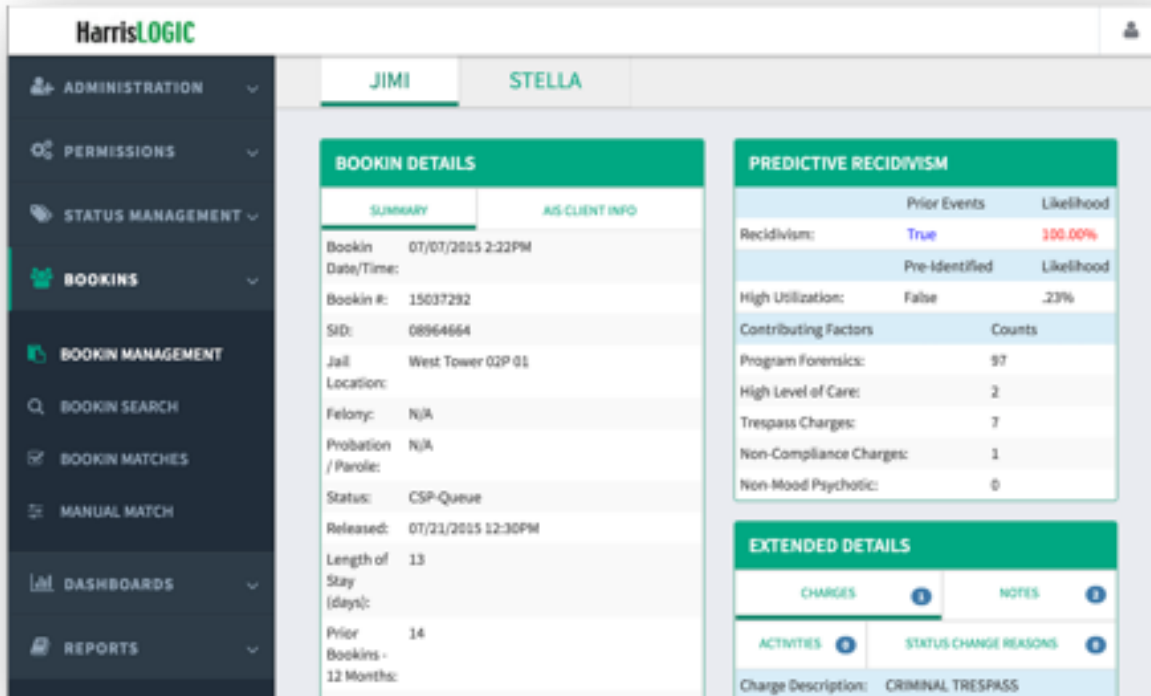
HarrisLOGIC

ADMINISTRATION
PERMISSIONS
STATUS MANAGEMENT
BOOKINS
BOOKIN MANAGEMENT
BOOKIN SEARCH
BOOKIN MATCHES
MANUAL MATCH
DASHBOARDS
REPORTS

JIMI
STELLA

BOOKIN DETAILS

SUMMARY
AIS CLIENT INFO

| | |
|---|---|
| Bookin Date/Time: | 07/07/2015 2:22PM |
| Bookin #: | 15037292 |
| SID: | 08964664 |
| Jail Location: | West Tower 02P 01 |
| Felony: | N/A |
| Probation / Parole: | N/A |
| Status: | CSP-Queue |
| Released: | 07/21/2015 12:30PM |
| Length of Stay (days): | 13 |
| Prior Bookins - 12 Months: | 14 |

PREDICTIVE RECIDIVISM

| | Prior Events | Likelihood |
|---|---|---|
| Recidivism: | True | 100.00% |
| | Pre-Identified | Likelihood |
| High Utilization: | False | .23% |

| Contributing Factors | Counts |
|---|---|
| Program Forensics: | 97 |
| High Level of Care: | 2 |
| Trespass Charges: | 7 |
| Non-Compliance Charges: | 1 |
| Non-Mood Psychotic: | 0 |

EXTENDED DETAILS

CHARGES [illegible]
NOTES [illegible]
ACTIVITIES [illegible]
STATUS CHANGE REASONS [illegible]

Charge Description: CRIMINAL TRESPASS